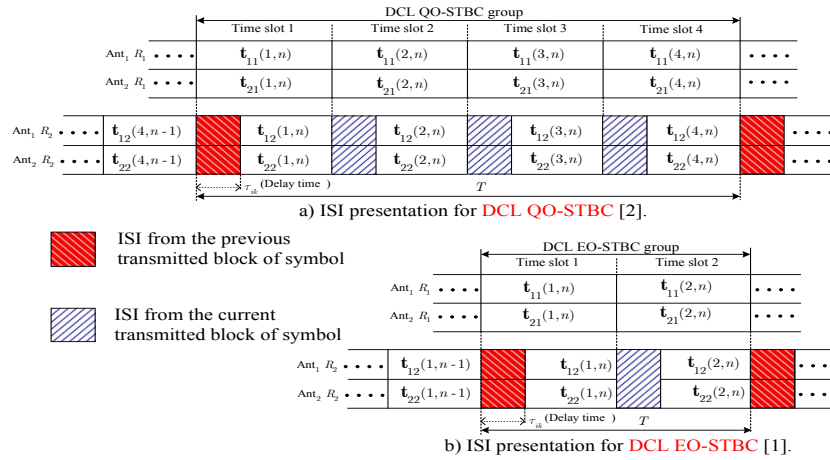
DCL QO-STBC group

Time slot 1 | Time slot 2 | Time slot 3 | Time slot 4

Ant$_1$ $R_1$ • • • • $\mathbf{t}_{11}(1,n)$ $\mathbf{t}_{11}(2,n)$ $\mathbf{t}_{11}(3,n)$ $\mathbf{t}_{11}(4,n)$ • • • •

Ant$_2$ $R_1$ • • • • $\mathbf{t}_{21}(1,n)$ $\mathbf{t}_{21}(2,n)$ $\mathbf{t}_{21}(3,n)$ $\mathbf{t}_{21}(4,n)$ • • • •

Ant$_1$ $R_2$ • • • • $\mathbf{t}_{12}(4,n-1)$ $\mathbf{t}_{12}(1,n)$ $\mathbf{t}_{12}(2,n)$ $\mathbf{t}_{12}(3,n)$ $\mathbf{t}_{12}(4,n)$ • • • •

Ant$_2$ $R_2$ • • • • $\mathbf{t}_{22}(4,n-1)$ $\mathbf{t}_{22}(1,n)$ $\mathbf{t}_{22}(2,n)$ $\mathbf{t}_{22}(3,n)$ $\mathbf{t}_{22}(4,n)$ • • • •

$\tau_{ik}$ (Delay time )

$T$

a) ISI presentation for DCL QO-STBC [2].

ISI from the previous transmitted block of symbol

ISI from the current transmitted block of symbol

DCL EO-STBC group

Time slot 1 | Time slot 2

Ant$_1$ $R_1$ • • • • $\mathbf{t}_{11}(1,n)$ $\mathbf{t}_{11}(2,n)$ • • • •

Ant$_2$ $R_1$ • • • • $\mathbf{t}_{21}(1,n)$ $\mathbf{t}_{21}(2,n)$ • • • •

Ant$_1$ $R_2$ • • • • $\mathbf{t}_{12}(1,n-1)$ $\mathbf{t}_{12}(1,n)$ $\mathbf{t}_{12}(2,n)$ • • • •

Ant$_2$ $R_2$ • • • • $\mathbf{t}_{22}(1,n-1)$ $\mathbf{t}_{22}(1,n)$ $\mathbf{t}_{22}(2,n)$ • • • •

$\tau_{ik}$ (Delay time )

$T$

b) ISI presentation for DCL EO-STBC [1].